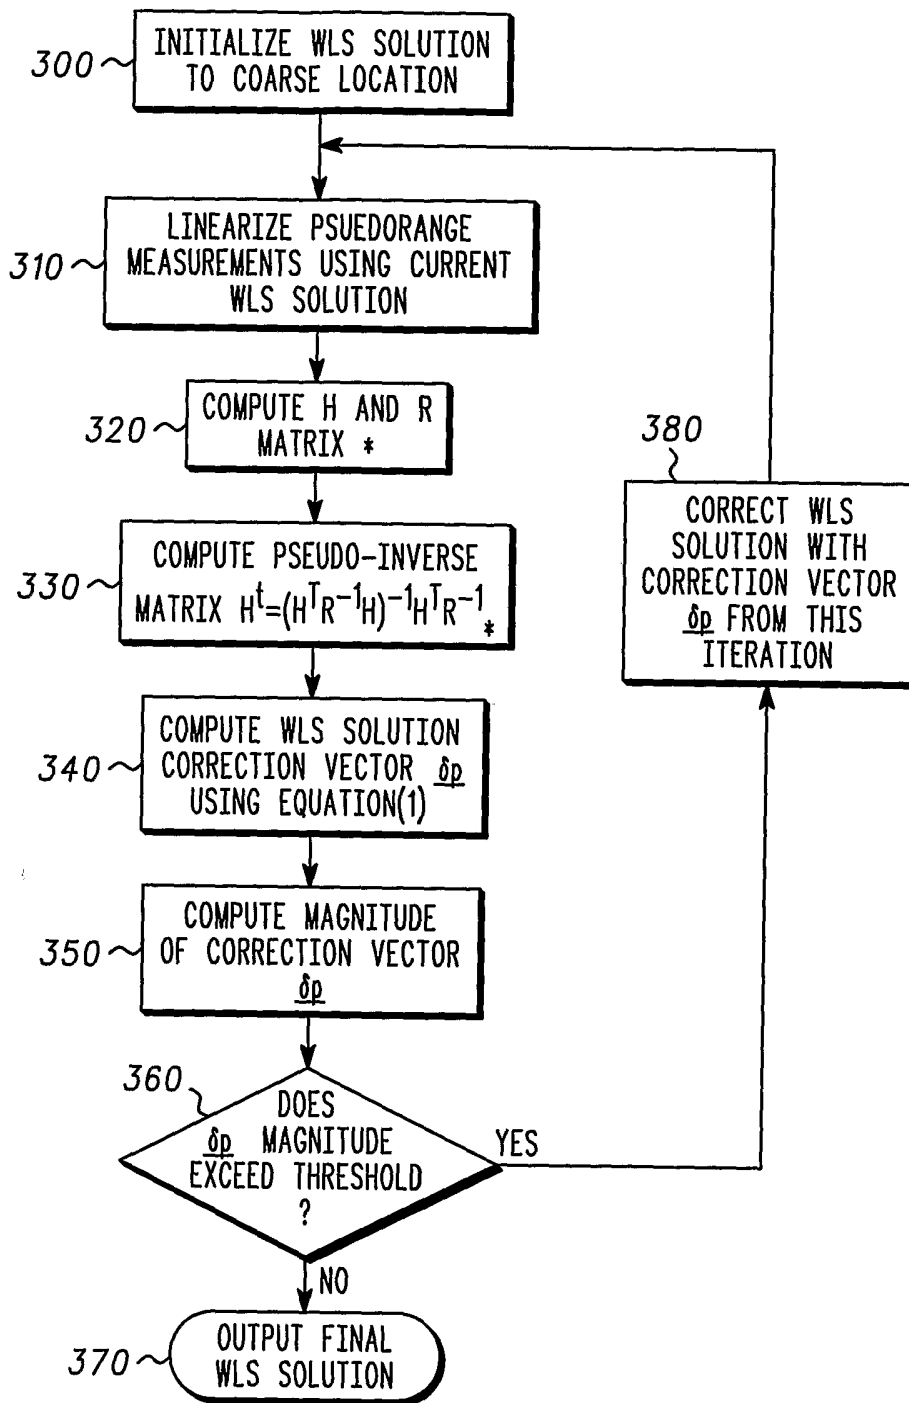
300 INITIALIZE WLS SOLUTION TO COARSE LOCATION

310 LINEARIZE PSUEDORANGE MEASUREMENTS USING CURRENT WLS SOLUTION

320 COMPUTE H AND R MATRIX *

330 COMPUTE PSEUDO-INVERSE MATRIX $H^{t}=(H^{T}R^{-1}H)^{-1}H^{T}R^{-1}$ *

340 COMPUTE WLS SOLUTION CORRECTION VECTOR $\delta p$ USING EQUATION(1)

350 COMPUTE MAGNITUDE OF CORRECTION VECTOR $\delta p$

360 DOES $\delta p$ MAGNITUDE EXCEED THRESHOLD ?

YES

NO

370 OUTPUT FINAL WLS SOLUTION

380 CORRECT WLS SOLUTION WITH CORRECTION VECTOR $\delta p$ FROM THIS ITERATION